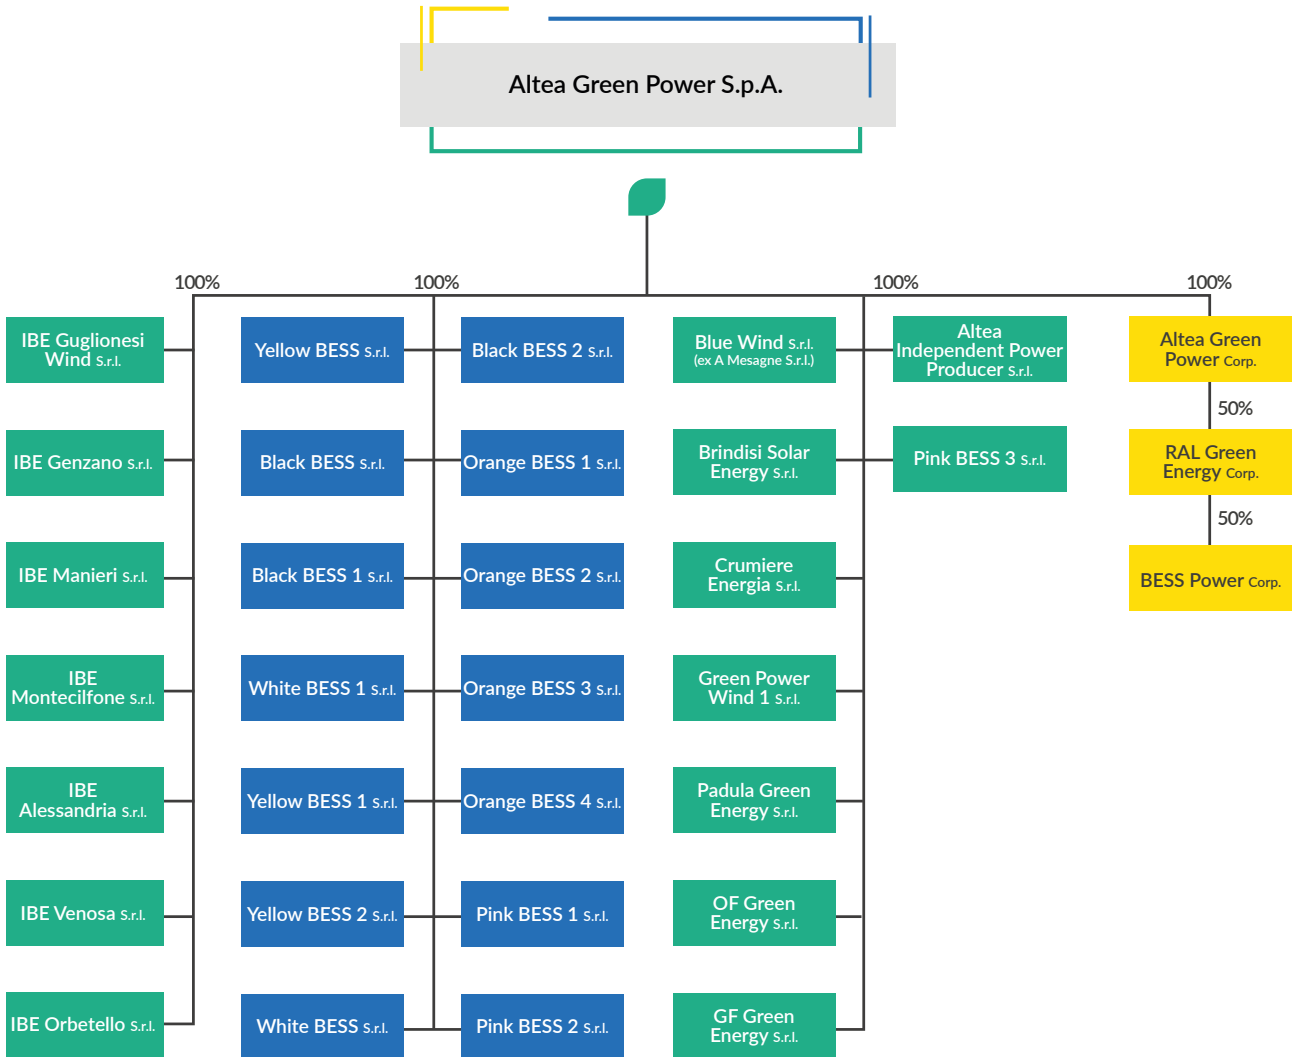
Altea Green Power S.p.A.

100%

100%

100%

100%

IBE Guglionesi Wind S.r.l.

IBE Genzano S.r.l.

IBE Manieri S.r.l.

IBE Montecilfone S.r.l.

IBE Alessandria S.r.l.

IBE Venosa S.r.l.

IBE Orbetello S.r.l.

Yellow BESS S.r.l.

Black BESS S.r.l.

Black BESS 1 S.r.l.

White BESS 1 S.r.l.

Yellow BESS 1 S.r.l.

Yellow BESS 2 S.r.l.

White BESS S.r.l.

Black BESS 2 S.r.l.

Orange BESS 1 S.r.l.

Orange BESS 2 S.r.l.

Orange BESS 3 S.r.l.

Orange BESS 4 S.r.l.

Pink BESS 1 S.r.l.

Pink BESS 2 S.r.l.

Blue Wind S.r.l. (ex A Mesagne S.r.l.)

Brindisi Solar Energy S.r.l.

Crumiere Energia S.r.l.

Green Power Wind 1 S.r.l.

Padula Green Energy S.r.l.

OF Green Energy S.r.l.

GF Green Energy S.r.l.

Altea Independent Power Producer S.r.l.

Pink BESS 3 S.r.l.

Altea Green Power Corp.

50%

RAL Green Energy Corp.

50%

BESS Power Corp.